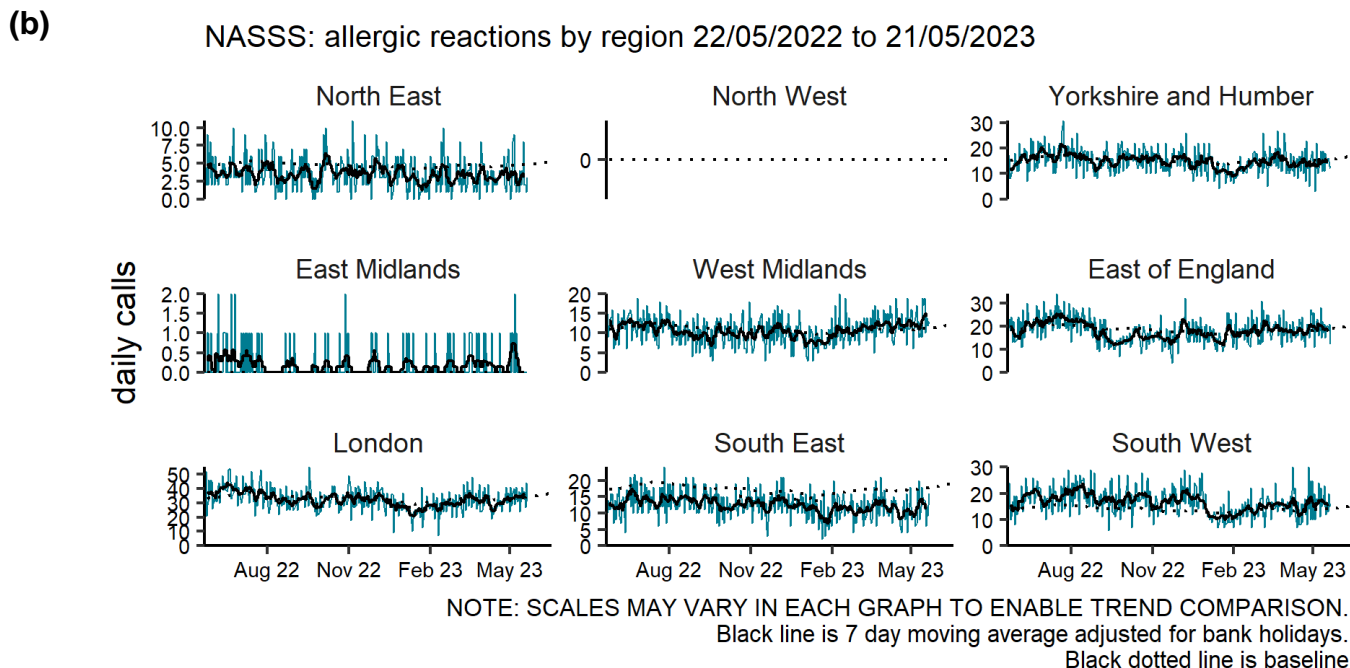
(b)

NASSS: allergic reactions by region 22/05/2022 to 21/05/2023

daily calls

North East
10.0
7.5
5.0
2.5
0.0

North West
0

Yorkshire and Humber
30
20
10
0

East Midlands
2.0
1.5
1.0
0.5
0.0

West Midlands
20
15
10
5
0

East of England
30
20
10
0

London
50
40
30
20
10
0
Aug 22 Nov 22 Feb 23 May 23

South East
20
15
10
5
0
Aug 22 Nov 22 Feb 23 May 23

South West
30
20
10
0
Aug 22 Nov 22 Feb 23 May 23

NOTE: SCALES MAY VARY IN EACH GRAPH TO ENABLE TREND COMPARISON.
Black line is 7 day moving average adjusted for bank holidays.
Black dotted line is baseline